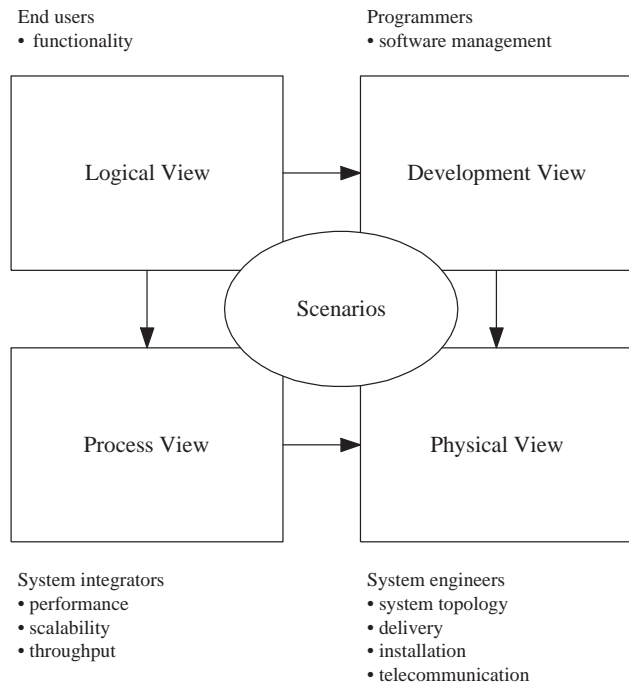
End users
• functionality

Programmers
• software management

Logical View

Development View

Scenarios

Process View

Physical View

System integrators
• performance
• scalability
• throughput

System engineers
• system topology
• delivery
• installation
• telecommunication